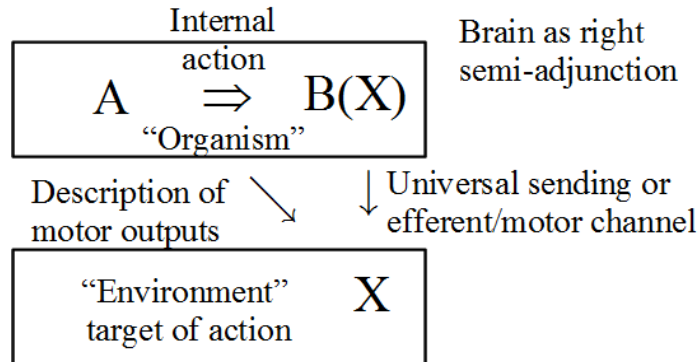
Internal action

$A \Rightarrow B(X)$

“Organism”

Brain as right semi-adjunction

Description of motor outputs $\searrow$

$\downarrow$ Universal sending or efferent/motor channel

“Environment” target of action

X